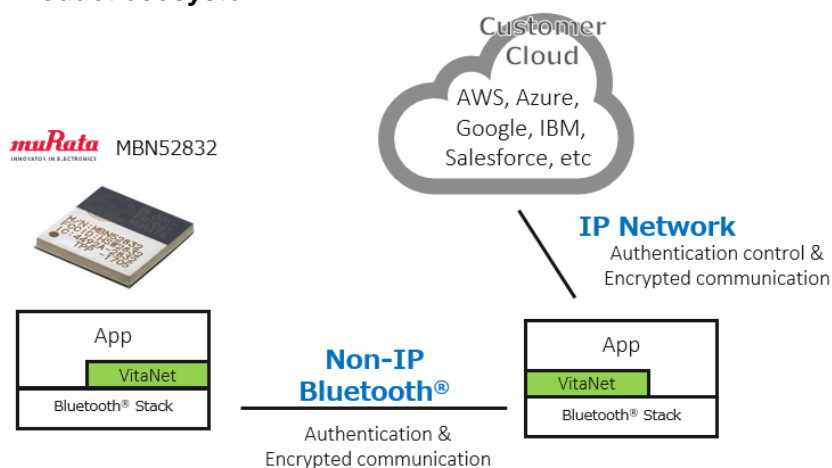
Customer Cloud

AWS, Azure, Google, IBM, Salesforce, etc

muRata
INNOVATOR IN ELECTRONICS

MBN52832

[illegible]

IP Network

Authentication control & Encrypted communication

App

VitaNet

Bluetooth® Stack

Non-IP Bluetooth®

Authentication & Encrypted communication

App

VitaNet

Bluetooth® Stack